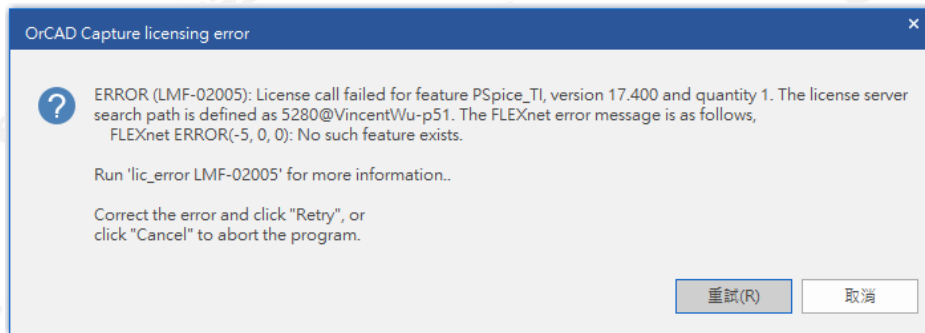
OrCAD Capture licensing error

×

ERROR (LMF-02005): License call failed for feature PSpice_TI, version 17.400 and quantity 1. The license server search path is defined as 5280@VincentWu-p51. The FLEXnet error message is as follows,
FLEXnet ERROR(-5, 0, 0): No such feature exists.

Run 'lic_error LMF-02005' for more information..

Correct the error and click "Retry", or
click "Cancel" to abort the program.

重試(R)

取消